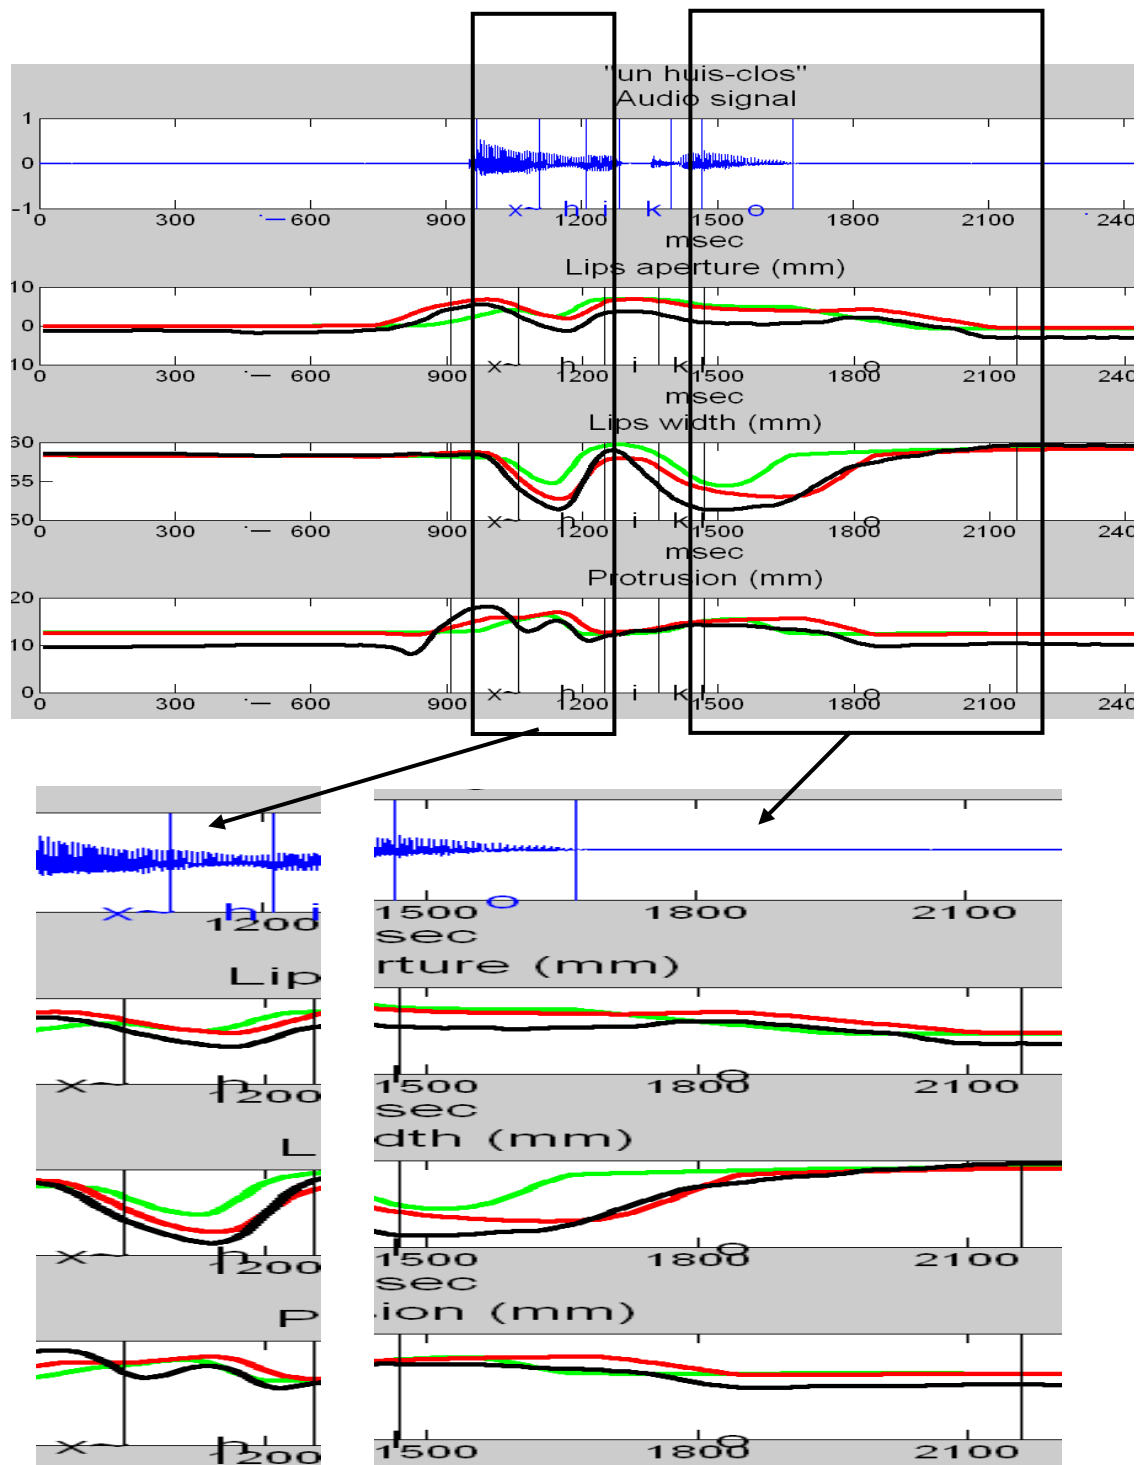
"un huis-clos"
Audio signal

1
0
-1
0 300 600 900 1200 1500 1800 2100 240
x~ h i k o
msec

Lips aperture (mm)
10
0
10
0 300 600 900 1200 1500 1800 2100 240
x~ h i k l o
msec

Lips width (mm)
60
55
50
0 300 600 900 1200 1500 1800 2100 240
x~ h i k l o
msec

Protrusion (mm)
20
10
0
0 300 600 900 1200 1500 1800 2100 240
x~ h i k l o

x~ h i
1200
Lip
x~ h
1200
L
x~ h
1200
P
x~ h
1200

1500 o 1800 2100
sec
rture (mm)
1500 1800 o 2100
sec
dth (mm)
1500 1800 o 2100
sec
ion (mm)
1500 1800 o 2100